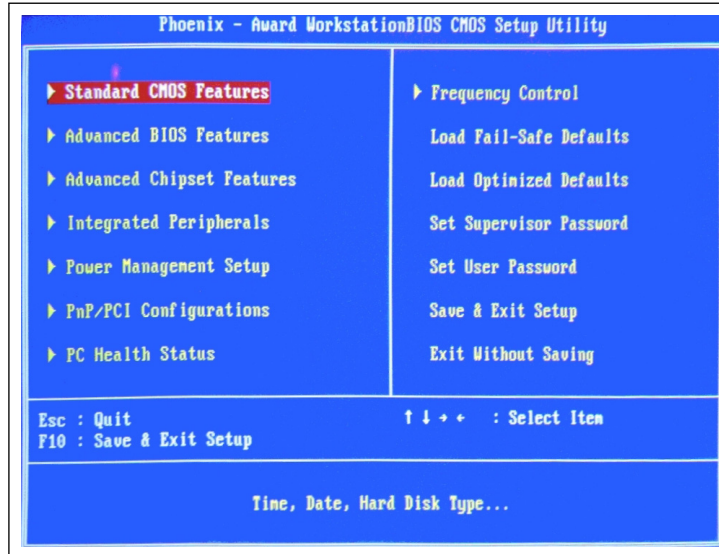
Phoenix - Award WorkstationBIOS CMOS Setup Utility

▶ Standard CMOS Features
▶ Advanced BIOS Features
▶ Advanced Chipset Features
▶ Integrated Peripherals
▶ Power Management Setup
▶ PnP/PCI Configurations
▶ PC Health Status

▶ Frequency Control
Load Fail-Safe Defaults
Load Optimized Defaults
Set Supervisor Password
Set User Password
Save & Exit Setup
Exit Without Saving

Esc : Quit
F10 : Save & Exit Setup

↑ ↓ → ← : Select Item

Time, Date, Hard Disk Type...